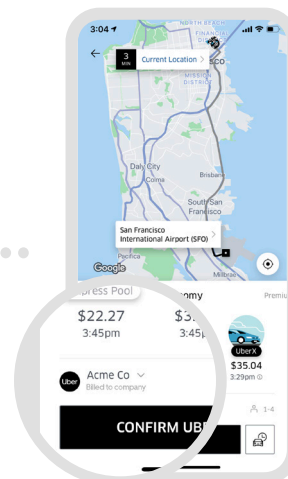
3:04

NORTH BEACH

3 MIN

Current Location

SCO

MISSION

Daly City

Colma

Brisbane

South San Francisco

San Francisco International Airport (SFO)

Pacifica

Millbrae

Google

press Pool

$22.27

3:45pm

omy

$3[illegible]

3:45p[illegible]

Premiu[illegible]

UberX

$35.04

3:29pm

Uber

Acme Co

Billed to company

1-4

CONFIRM UB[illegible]